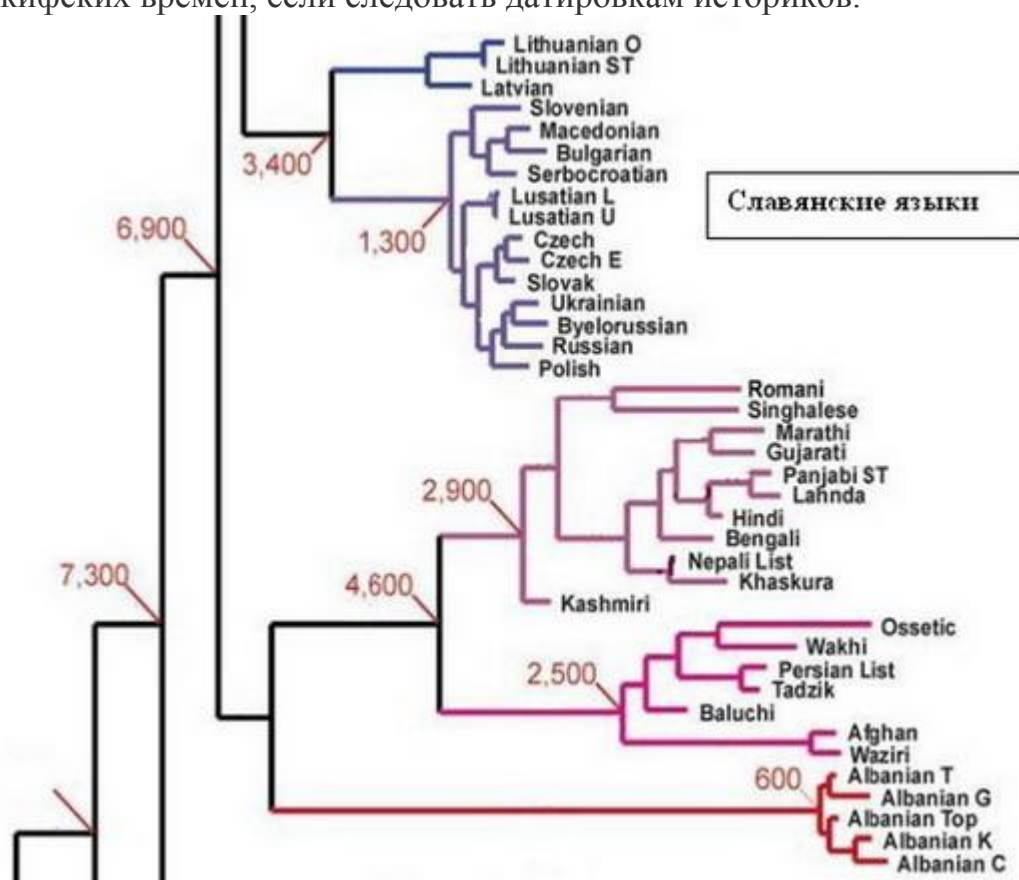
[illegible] времен, если следовать датировкам историков.

Lithuanian O
Lithuanian ST
Latvian
Slovenian
Macedonian
Bulgarian
Serbocroatian
Lusatian L
Lusatian U
Czech
Czech E
Slovak
Ukrainian
Byelorussian
Russian
Polish

Славянские языки

3,400
6,900
1,300

Romani
Singhalese
Marathi
Gujarati
Panjabi ST
Lahnda
Hindi
Bengali
Nepali List
Khaskura
Kashmiri

2,900
7,300
4,600

Ossetic
Wakhi
Persian List
Tadzik
Baluchi
Afghan
Waziri

2,500

600
Albanian T
Albanian G
Albanian Top
Albanian K
Albanian C